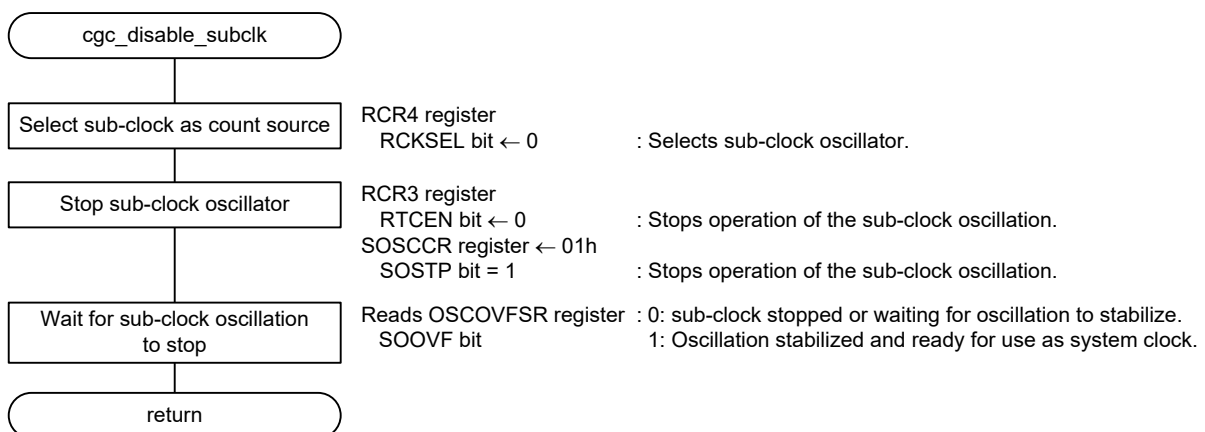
cgc_disable_subclk

Select sub-clock as count source

RCR4 register
RCKSEL bit ← 0 : Selects sub-clock oscillator.

Stop sub-clock oscillator

RCR3 register
RTCEN bit ← 0 : Stops operation of the sub-clock oscillation.
SOSCCR register ← 01h
SOSTP bit = 1 : Stops operation of the sub-clock oscillation.

Wait for sub-clock oscillation to stop

Reads OSCOVFSR register : 0: sub-clock stopped or waiting for oscillation to stabilize.
SOOVF bit 1: Oscillation stabilized and ready for use as system clock.

return